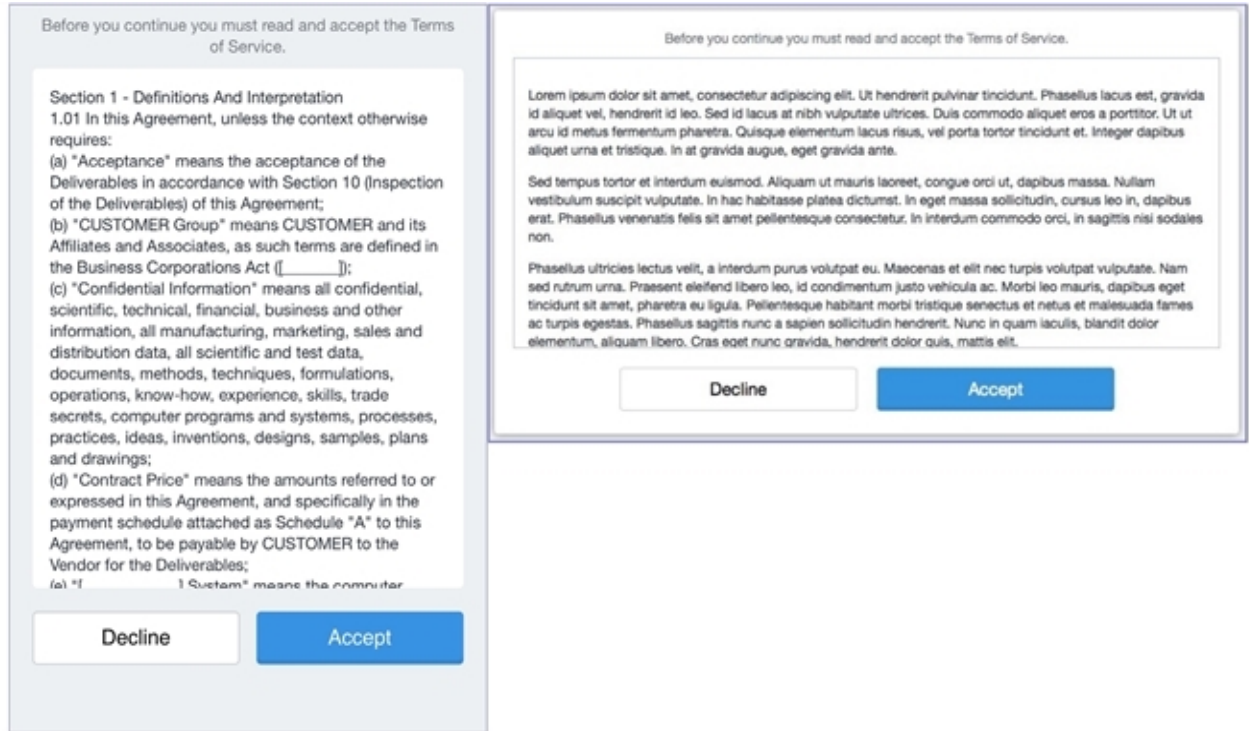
Before you continue you must read and accept the Terms of Service.

Section 1 - Definitions And Interpretation
1.01 In this Agreement, unless the context otherwise requires:
(a) "Acceptance" means the acceptance of the Deliverables in accordance with Section 10 (Inspection of the Deliverables) of this Agreement;
(b) "CUSTOMER Group" means CUSTOMER and its Affiliates and Associates, as such terms are defined in the Business Corporations Act ([_______]);
(c) "Confidential Information" means all confidential, scientific, technical, financial, business and other information, all manufacturing, marketing, sales and distribution data, all scientific and test data, documents, methods, techniques, formulations, operations, know-how, experience, skills, trade secrets, computer programs and systems, processes, practices, ideas, inventions, designs, samples, plans and drawings;
(d) "Contract Price" means the amounts referred to or expressed in this Agreement, and specifically in the payment schedule attached as Schedule "A" to this Agreement, to be payable by CUSTOMER to the Vendor for the Deliverables;
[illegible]

Decline

Accept

Before you continue you must read and accept the Terms of Service.

Lorem ipsum dolor sit amet, consectetur adipiscing elit. Ut hendrerit pulvinar tincidunt. Phasellus lacus est, gravida id aliquet vel, hendrerit id leo. Sed id lacus at nibh vulputate ultrices. Duis commodo aliquet eros a porttitor. Ut ut arcu id metus fermentum pharetra. Quisque elementum lacus risus, vel porta tortor tincidunt et. Integer dapibus aliquet urna et tristique. In at gravida augue, eget gravida ante.

Sed tempus tortor et interdum euismod. Aliquam ut mauris laoreet, congue orci ut, dapibus massa. Nullam vestibulum suscipit vulputate. In hac habitasse platea dictumst. In eget massa sollicitudin, cursus leo in, dapibus erat. Phasellus venenatis felis sit amet pellentesque consectetur. In interdum commodo orci, in sagittis nisi sodales non.

Phasellus ultricies lectus velit, a interdum purus volutpat eu. Maecenas et elit nec turpis volutpat vulputate. Nam sed rutrum urna. Praesent eleifend libero leo, id condimentum justo vehicula ac. Morbi leo mauris, dapibus eget tincidunt sit amet, pharetra eu ligula. Pellentesque habitant morbi tristique senectus et netus et malesuada fames ac turpis egestas. Phasellus sagittis nunc a sapien sollicitudin hendrerit. Nunc in quam iaculis, blandit dolor elementum, aliquam libero. Cras eget nunc gravida, hendrerit dolor quis, mattis elit.

Decline

Accept